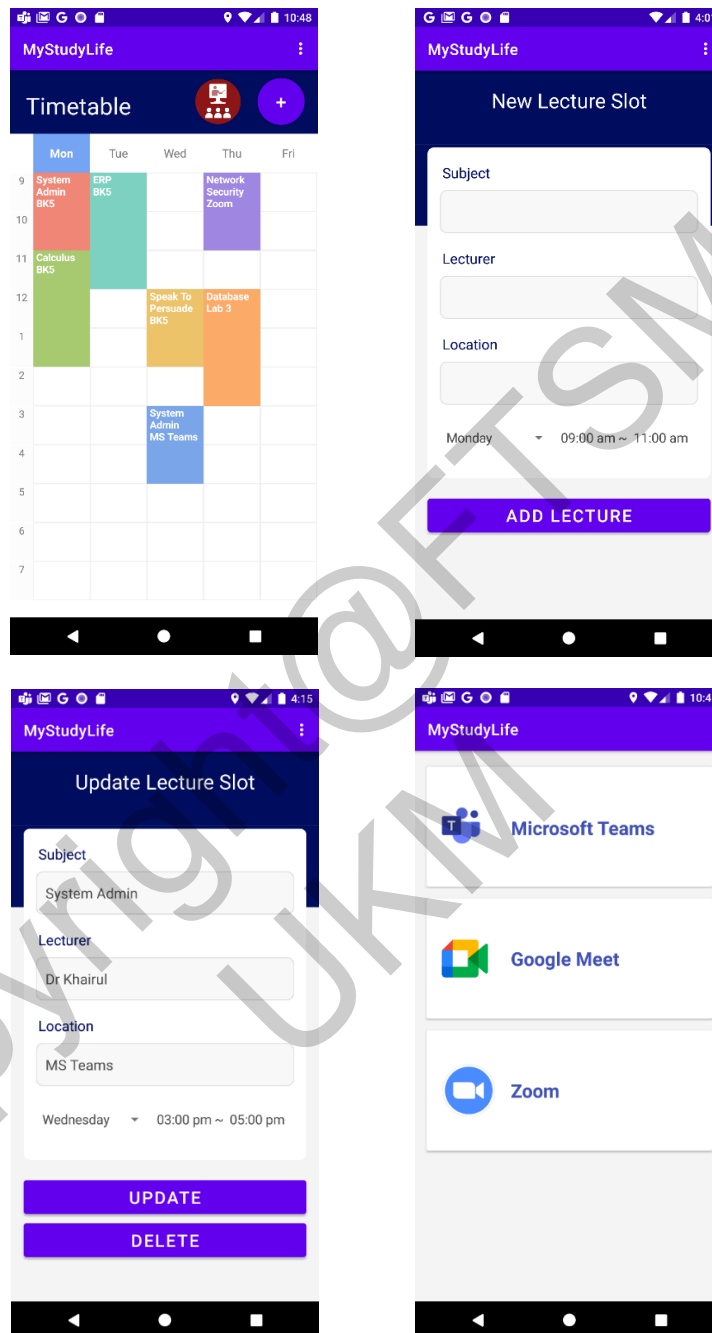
10:48

MyStudyLife

Timetable

+

| | Mon | Tue | Wed | Thu | Fri |
|---|---|---|---|---|---|
| 9 | System Admin BK5 | ERP BK5 | | Network Security Zoom | |
| 10 | | | | | |
| 11 | Calculus BK5 | | | | |
| 12 | | | Speak To Persuade BK5 | Database Lab 3 | |
| 1 | | | | | |
| 2 | | | | | |
| 3 | | | System Admin MS Teams | | |
| 4 | | | | | |
| 5 | | | | | |
| 6 | | | | | |
| 7 | | | | | |

4:0

MyStudyLife

New Lecture Slot

Subject

Lecturer

Location

Monday 09:00 am ~ 11:00 am

ADD LECTURE

4:15

MyStudyLife

Update Lecture Slot

Subject

System Admin

Lecturer

Dr Khairul

Location

MS Teams

Wednesday 03:00 pm ~ 05:00 pm

UPDATE

DELETE

10:4

MyStudyLife

Microsoft Teams

Google Meet

Zoom

Copyright@FTSM UKM